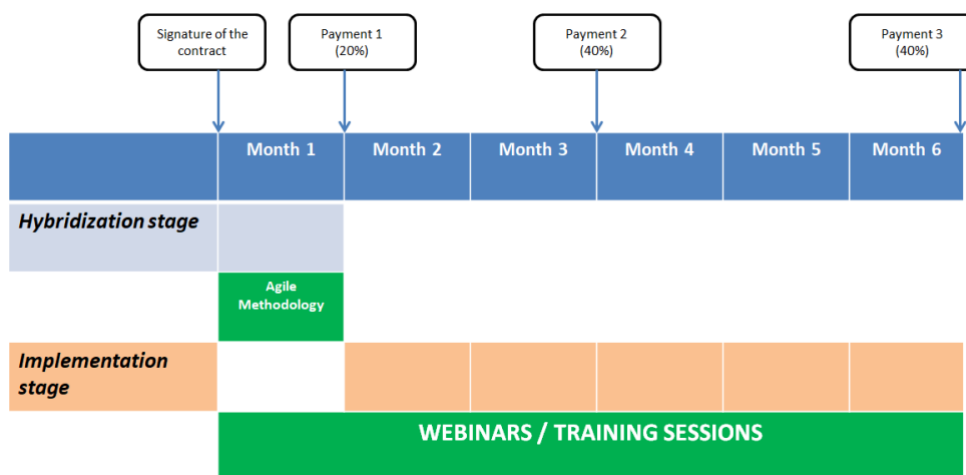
Signature of the contract

Payment 1 (20%)

Payment 2 (40%)

Payment 3 (40%)

| | Month 1 | Month 2 | Month 3 | Month 4 | Month 5 | Month 6 |
|---|---|---|---|---|---|---|
| ***Hybridization stage*** | | | | | | |
| | Agile Methodology | | | | | |
| ***Implementation stage*** | | | | | | |
| | WEBINARS / TRAINING SESSIONS | | | | | |